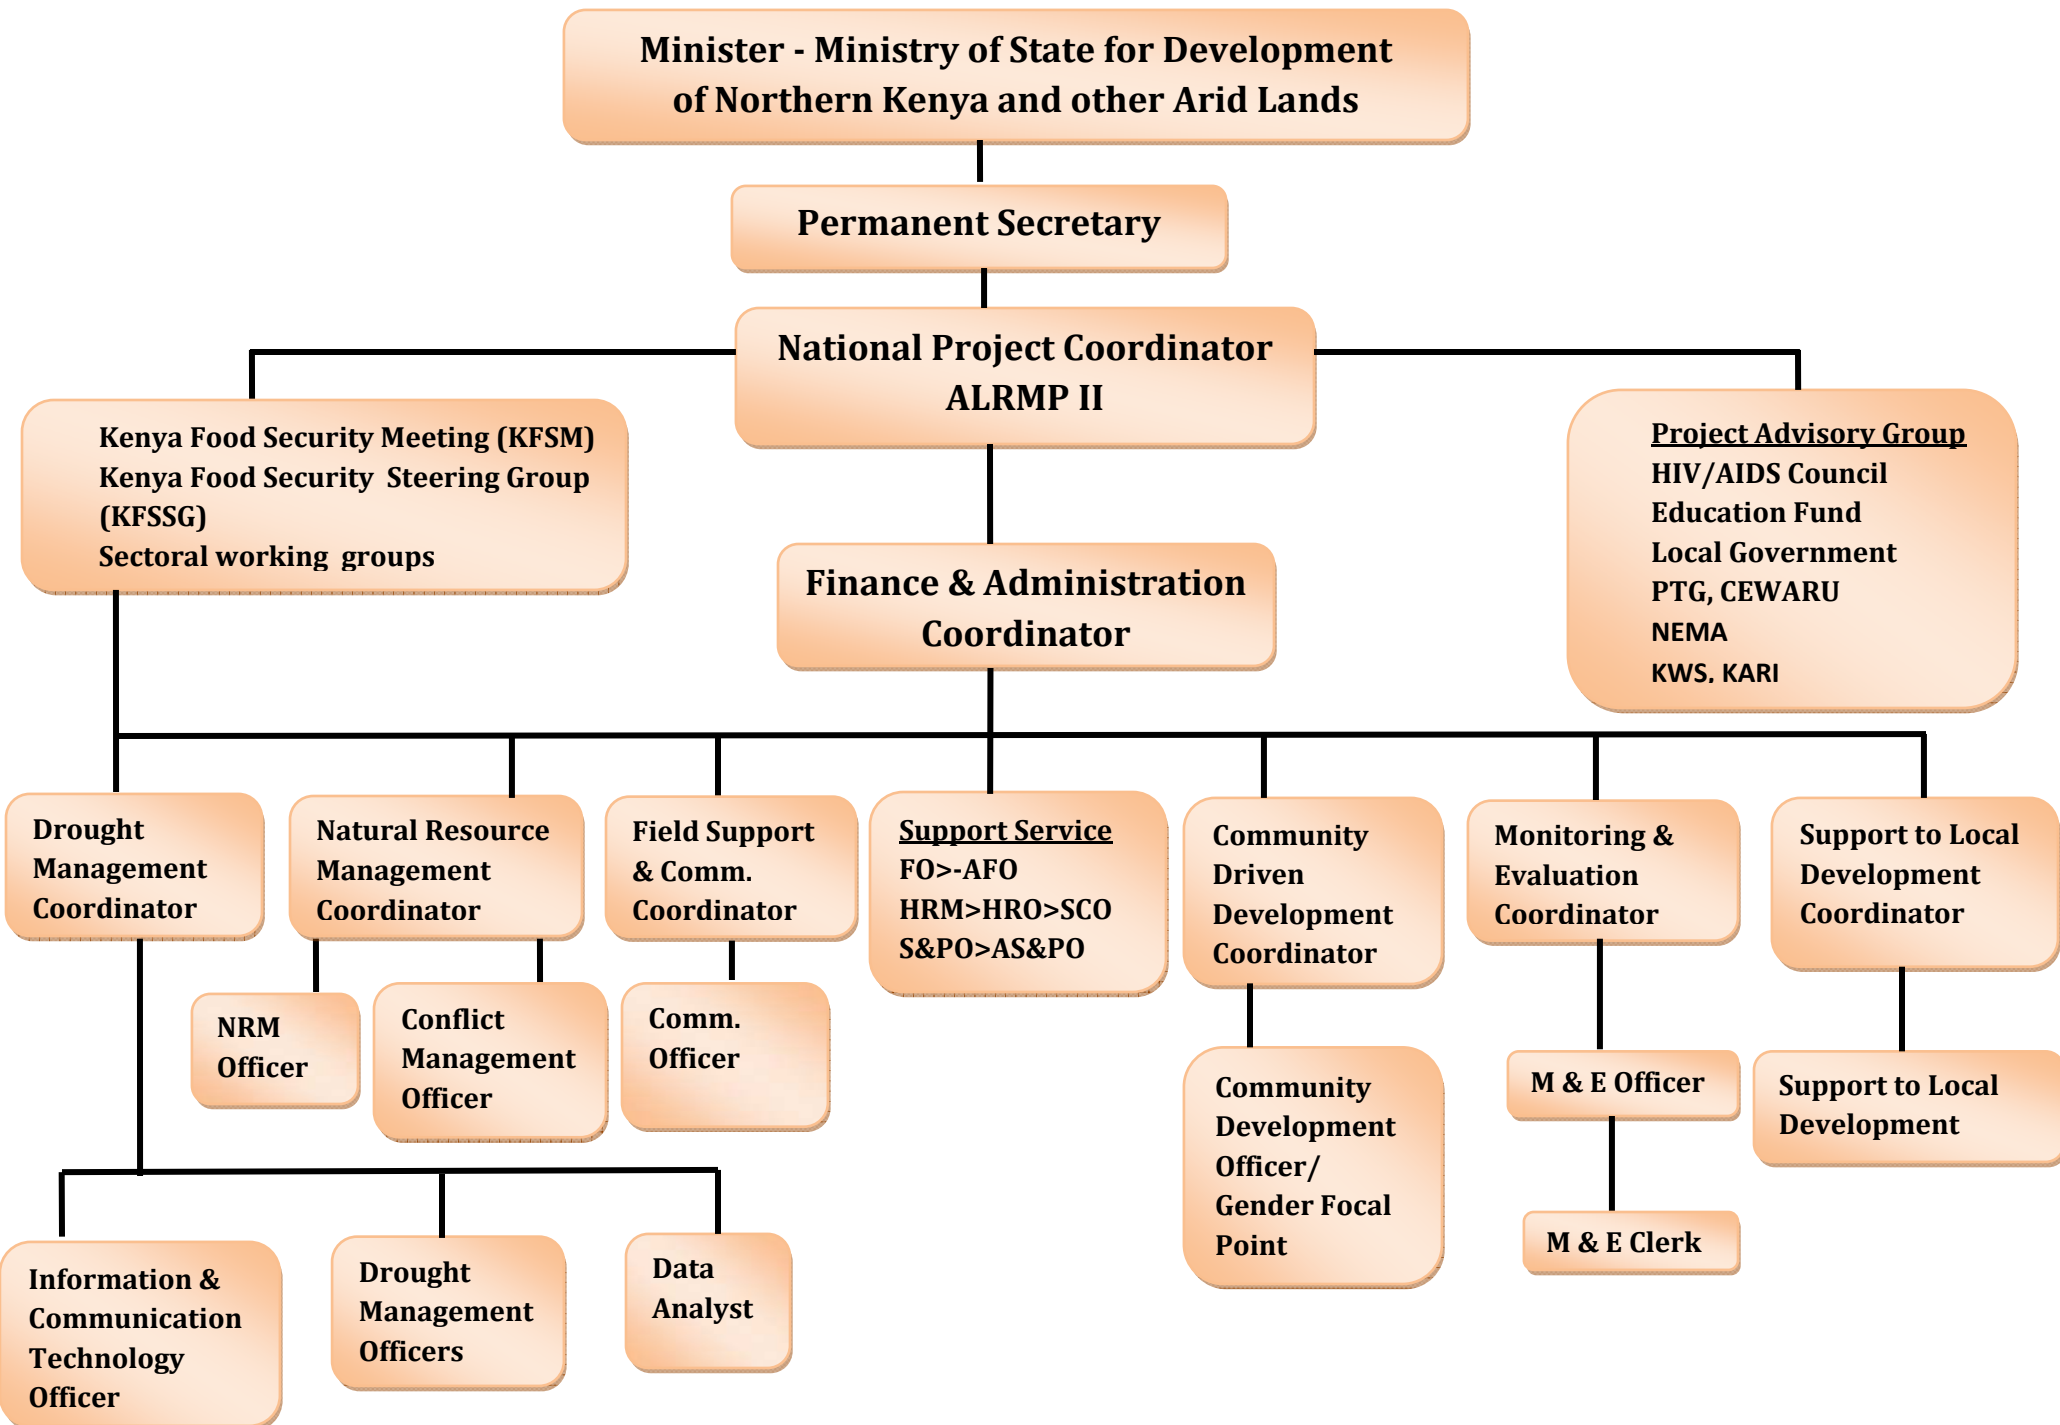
Minister - Ministry of State for Development of Northern Kenya and other Arid Lands

Permanent Secretary

National Project Coordinator ALRMP II

Kenya Food Security Meeting (KFSM)
Kenya Food Security Steering Group (KFSSG)
Sectoral working groups

Project Advisory Group
HIV/AIDS Council
Education Fund
Local Government
PTG, CEWARU
NEMA
KWS. KARI

Finance & Administration Coordinator

Drought Management Coordinator

Natural Resource Management Coordinator

Field Support & Comm. Coordinator

Support Service
FO>-AFO
HRM>HRO>SCO
S&PO>AS&PO

Community Driven Development Coordinator

Monitoring & Evaluation Coordinator

Support to Local Development Coordinator

NRM Officer

Conflict Management Officer

Comm. Officer

Community Development Officer/ Gender Focal Point

M & E Officer

Support to Local Development

M & E Clerk

Information & Communication Technology Officer

Drought Management Officers

Data Analyst